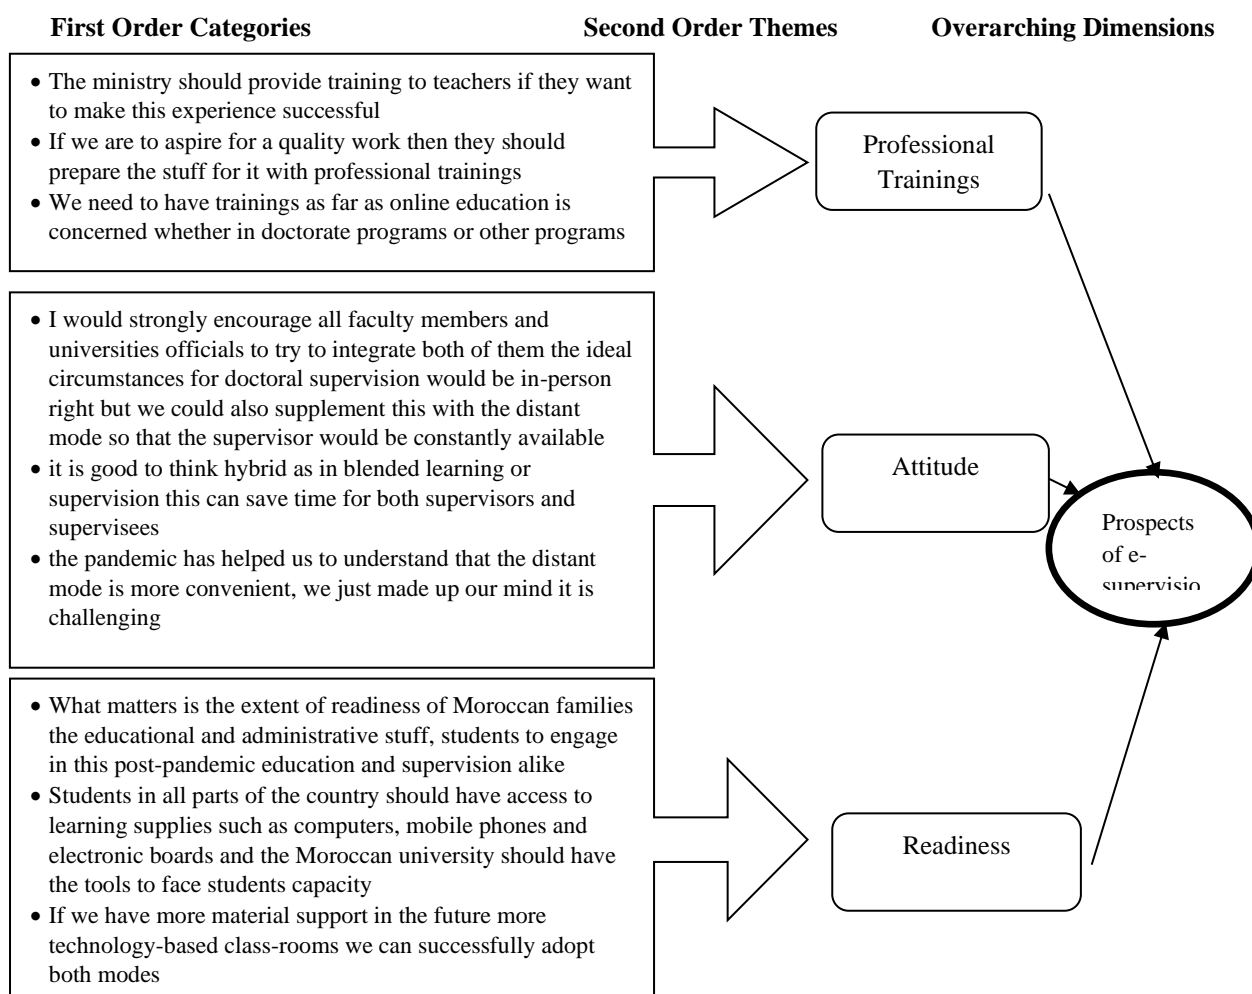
First Order Categories

Second Order Themes

Overarching Dimensions

- The ministry should provide training to teachers if they want to make this experience successful
- If we are to aspire for a quality work then they should prepare the stuff for it with professional trainings
- We need to have trainings as far as online education is concerned whether in doctorate programs or other programs

Professional Trainings

- I would strongly encourage all faculty members and universities officials to try to integrate both of them the ideal circumstances for doctoral supervision would be in-person right but we could also supplement this with the distant mode so that the supervisor would be constantly available
- it is good to think hybrid as in blended learning or supervision this can save time for both supervisors and supervisees
- the pandemic has helped us to understand that the distant mode is more convenient, we just made up our mind it is challenging

Attitude

Prospects of e-supervisio

- What matters is the extent of readiness of Moroccan families the educational and administrative stuff, students to engage in this post-pandemic education and supervision alike
- Students in all parts of the country should have access to learning supplies such as computers, mobile phones and electronic boards and the Moroccan university should have the tools to face students capacity
- If we have more material support in the future more technology-based class-rooms we can successfully adopt both modes

Readiness